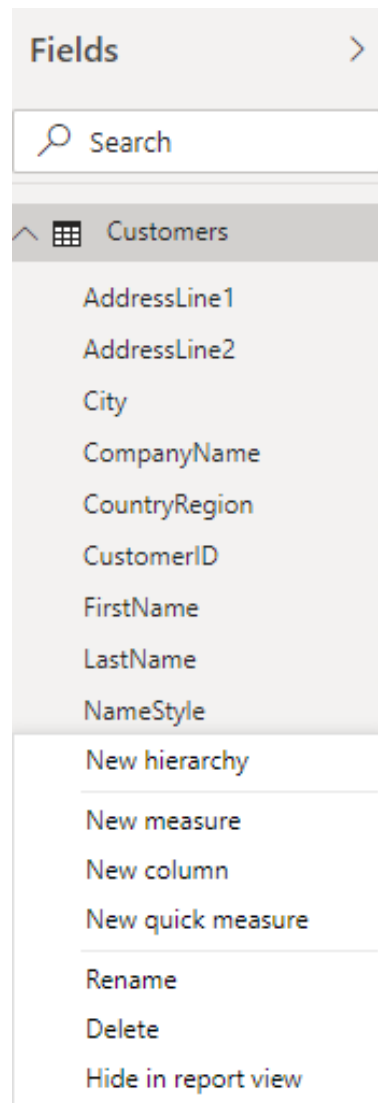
Fields >

Search

Customers

AddressLine1
AddressLine2
City
CompanyName
CountryRegion
CustomerID
FirstName
LastName
NameStyle

New hierarchy

New measure
New column
New quick measure

Rename
Delete
Hide in report view